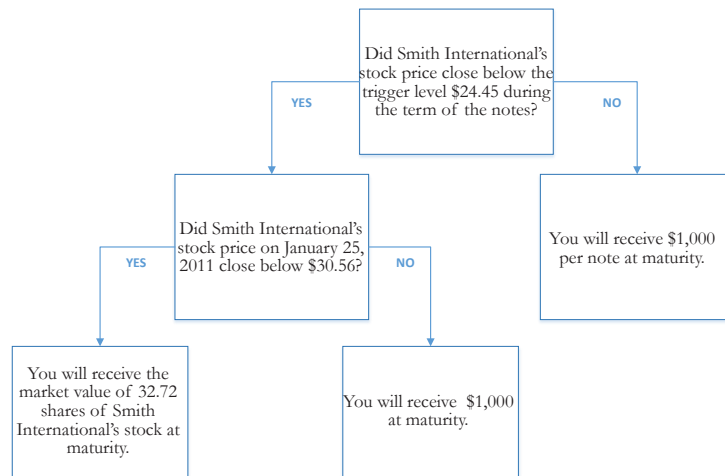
Did Smith International's stock price close below the trigger level $24.45 during the term of the notes?

YES

NO

Did Smith International's stock price on January 25, 2011 close below $30.56?

You will receive $1,000 per note at maturity.

YES

NO

You will receive the market value of 32.72 shares of Smith International's stock at maturity.

You will receive $1,000 at maturity.